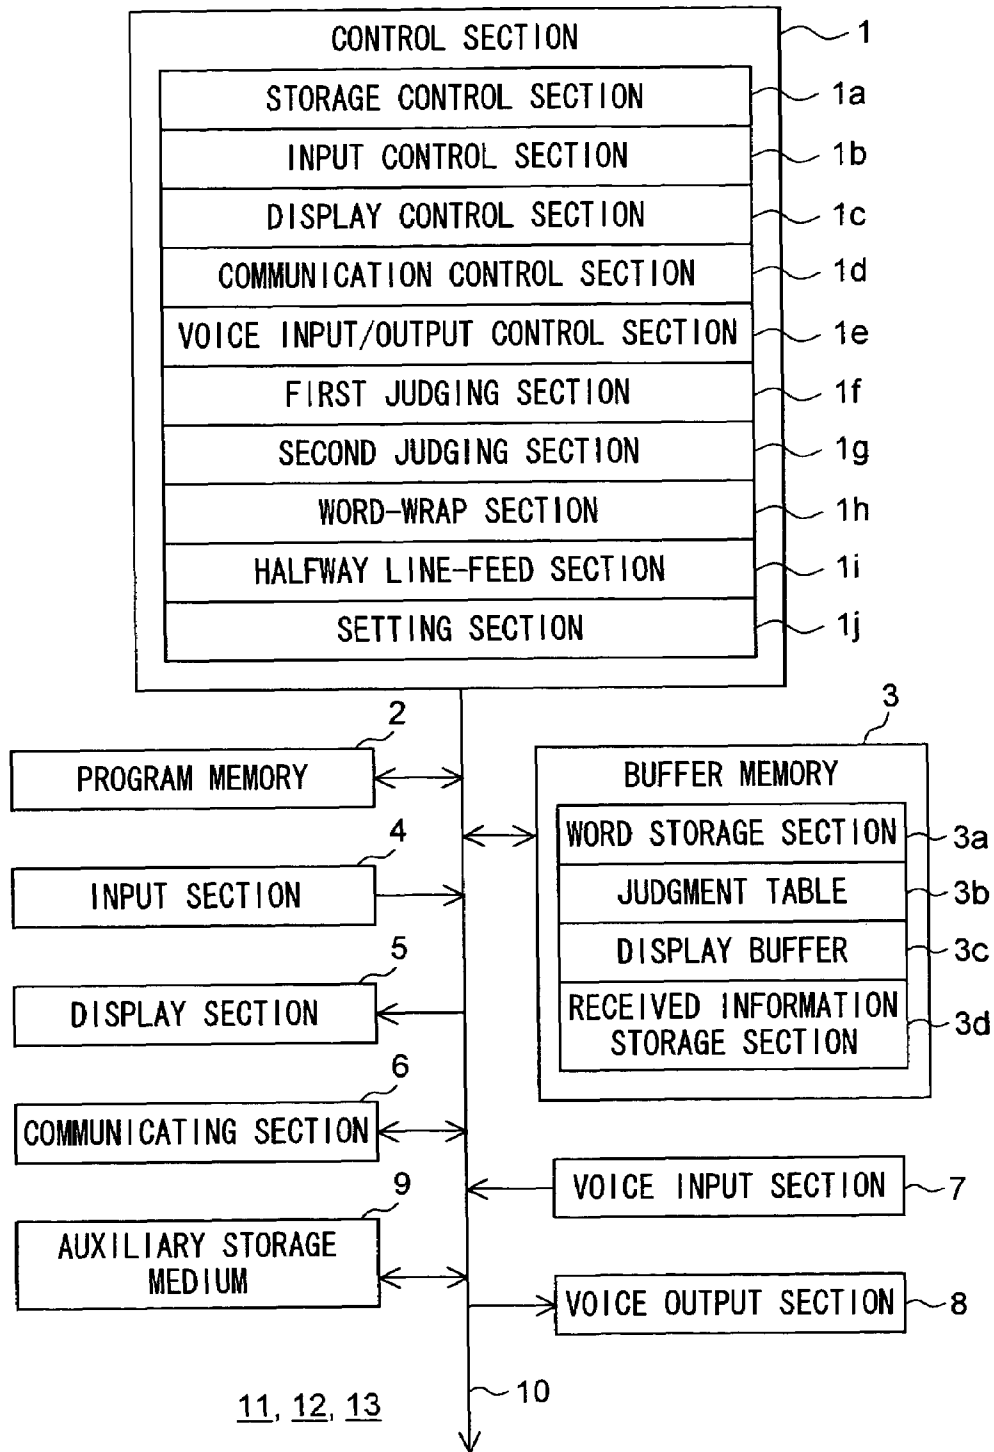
CONTROL SECTION
1
STORAGE CONTROL SECTION
1a
INPUT CONTROL SECTION
1b
DISPLAY CONTROL SECTION
1c
COMMUNICATION CONTROL SECTION
1d
VOICE INPUT/OUTPUT CONTROL SECTION
1e
FIRST JUDGING SECTION
1f
SECOND JUDGING SECTION
1g
WORD-WRAP SECTION
1h
HALFWAY LINE-FEED SECTION
1i
SETTING SECTION
1j

2
PROGRAM MEMORY
3
BUFFER MEMORY
WORD STORAGE SECTION
3a
4
INPUT SECTION
JUDGMENT TABLE
3b
5
DISPLAY SECTION
DISPLAY BUFFER
3c
RECEIVED INFORMATION STORAGE SECTION
3d
6
COMMUNICATING SECTION
VOICE INPUT SECTION
7
9
AUXILIARY STORAGE MEDIUM
VOICE OUTPUT SECTION
8
10
11, 12, 13